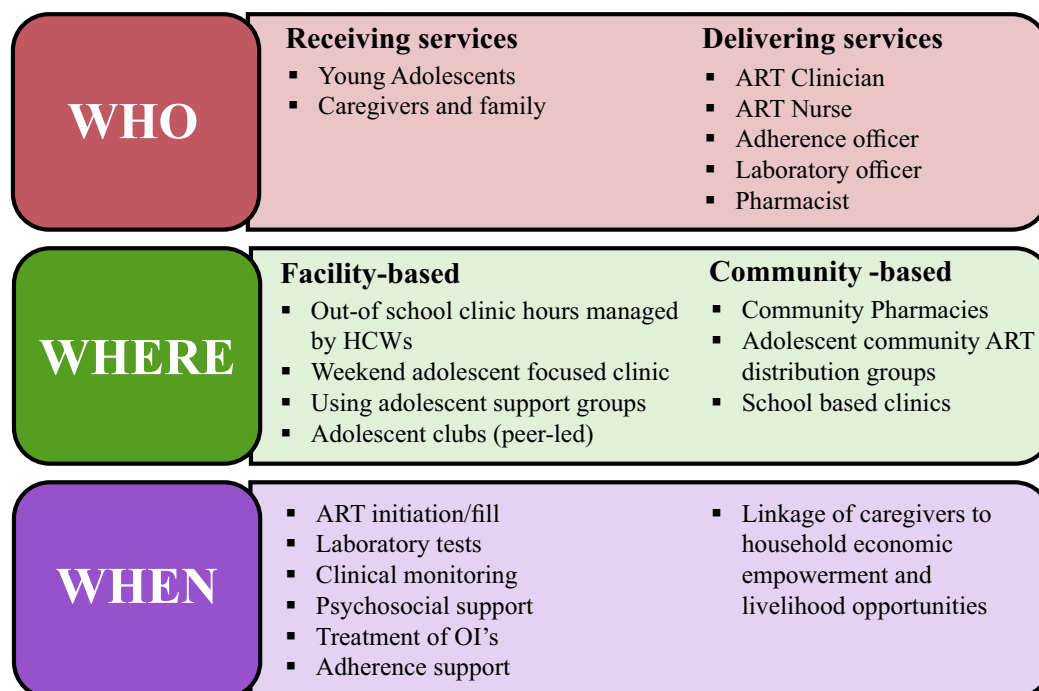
WHO

Receiving services
- Young Adolescents
- Caregivers and family

Delivering services
- ART Clinician
- ART Nurse
- Adherence officer
- Laboratory officer
- Pharmacist

WHERE

Facility-based
- Out-of school clinic hours managed by HCWs
- Weekend adolescent focused clinic
- Using adolescent support groups
- Adolescent clubs (peer-led)

Community -based
- Community Pharmacies
- Adolescent community ART distribution groups
- School based clinics

WHEN

- ART initiation/fill
- Laboratory tests
- Clinical monitoring
- Psychosocial support
- Treatment of OI's
- Adherence support

- Linkage of caregivers to household economic empowerment and livelihood opportunities